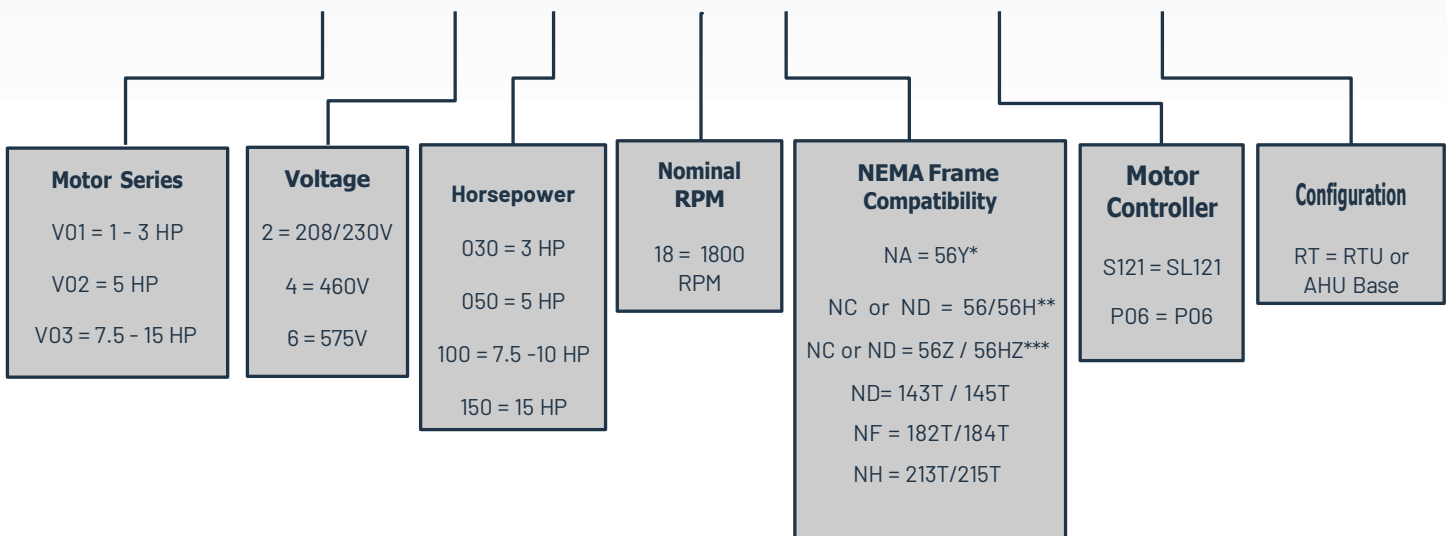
Motor Series
V01 = 1 - 3 HP
V02 = 5 HP
V03 = 7.5 - 15 HP

Voltage
2 = 208/230V
4 = 460V
6 = 575V

Horsepower
030 = 3 HP
050 = 5 HP
100 = 7.5 -10 HP
150 = 15 HP

Nominal RPM
18 = 1800 RPM

NEMA Frame Compatibility
NA = 56Y*
NC or ND = 56/56H**
NC or ND = 56Z / 56HZ***
ND= 143T / 145T
NF = 182T/184T
NH = 213T/215T

Motor Controller
S121 = SL121
P06 = P06

Configuration
RT = RTU or AHU Base